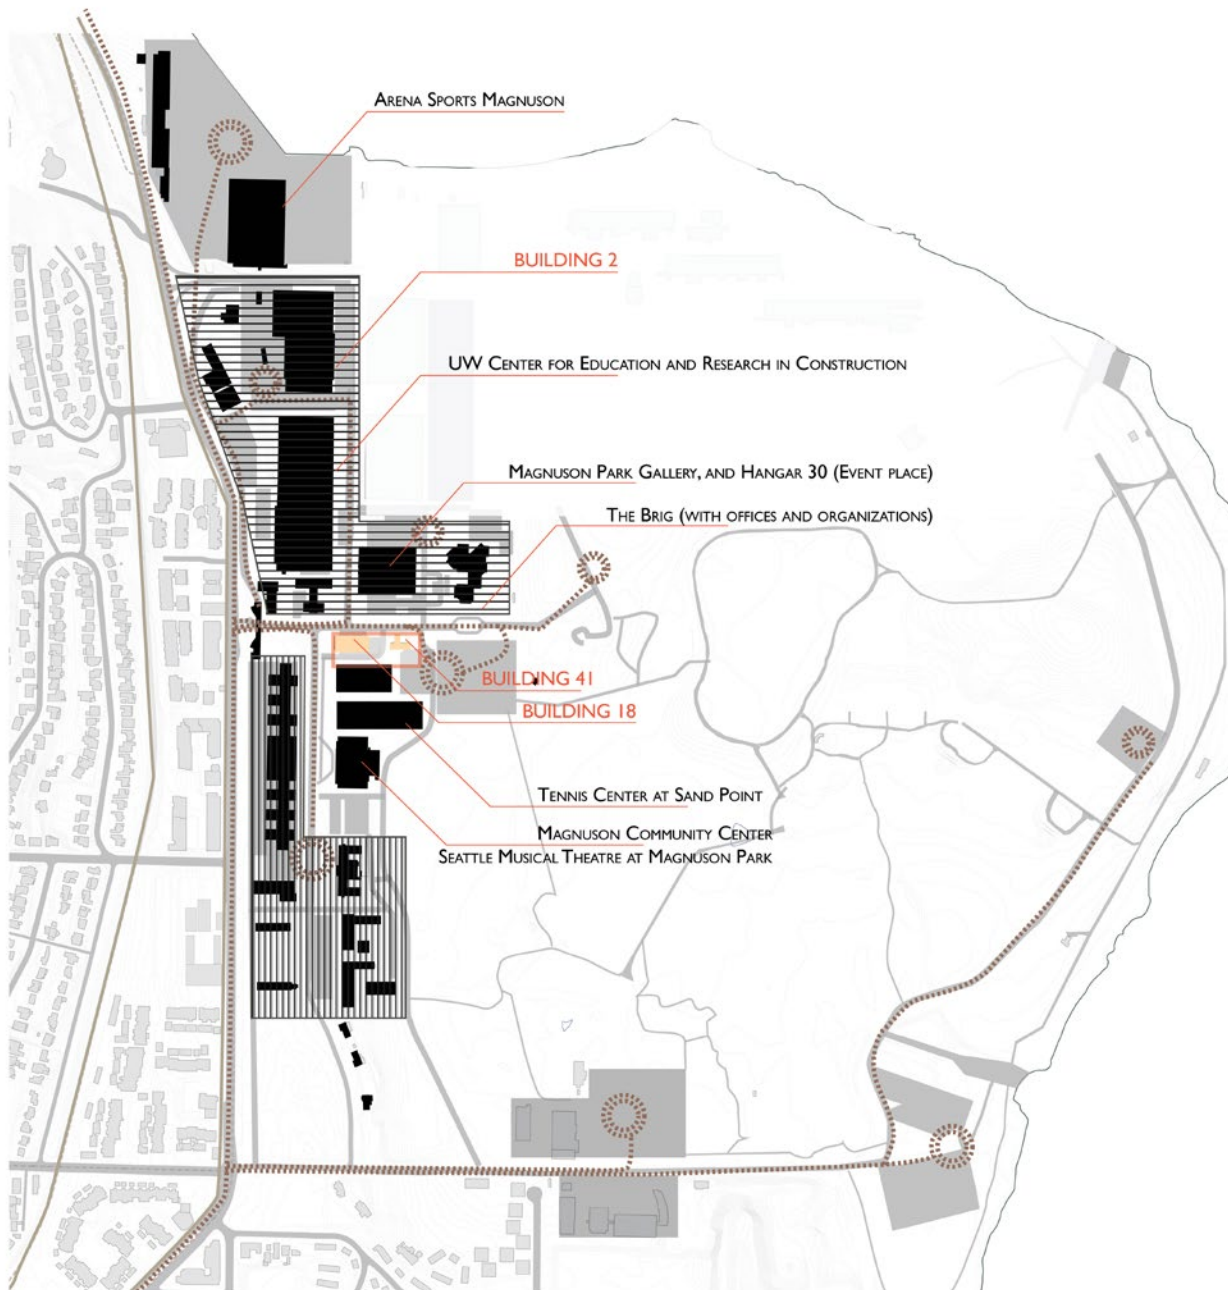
Arena Sports Magnuson

BUILDING 2

UW Center for Education and Research in Construction

Magnuson Park Gallery, and Hangar 30 (Event place)

The Brig (with offices and organizations)

BUILDING 41

BUILDING 18

Tennis Center at Sand Point

Magnuson Community Center

Seattle Musical Theatre at Magnuson Park